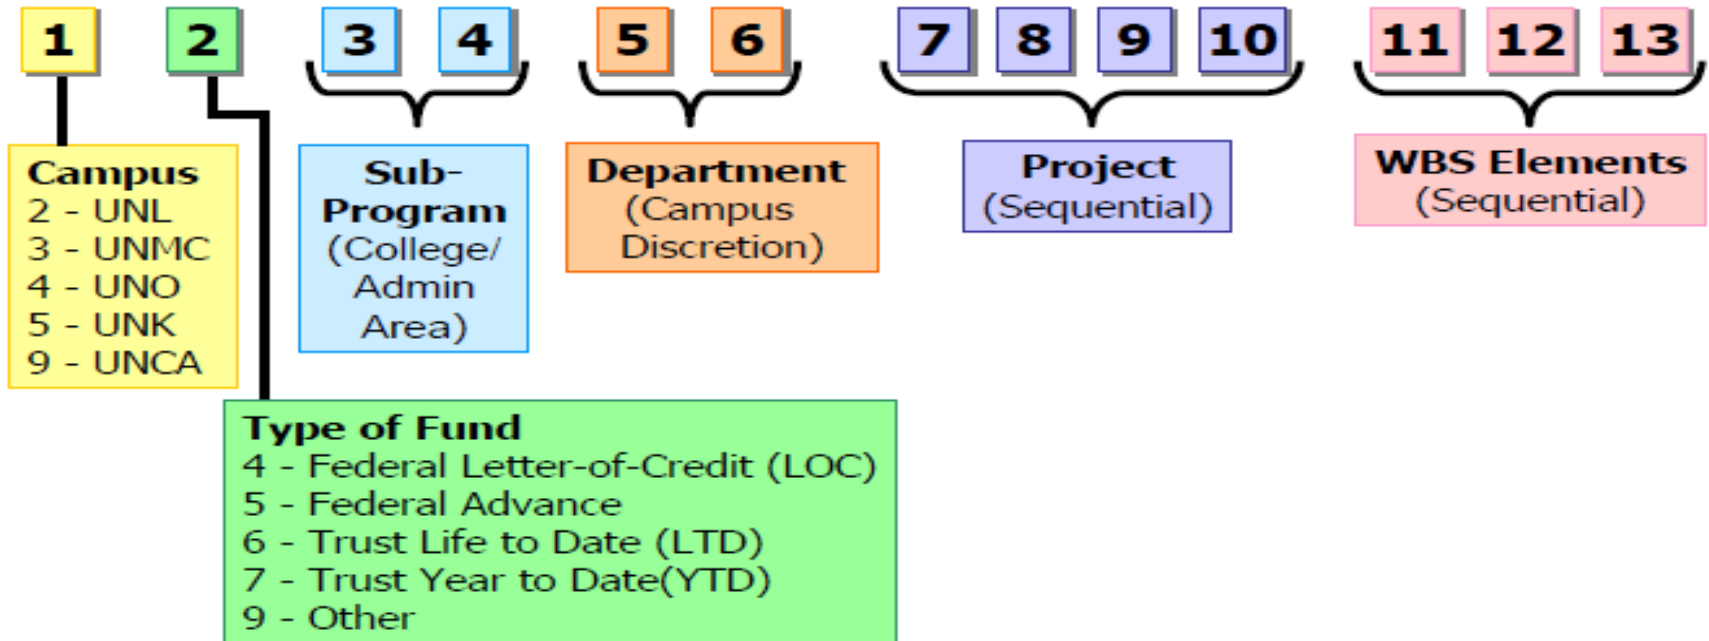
1 2 3 4 5 6 7 8 9 10 11 12 13

Campus
2 - UNL
3 - UNMC
4 - UNO
5 - UNK
9 - UNCA

Sub-Program (College/ Admin Area)

Department (Campus Discretion)

Project (Sequential)

WBS Elements (Sequential)

Type of Fund
4 - Federal Letter-of-Credit (LOC)
5 - Federal Advance
6 - Trust Life to Date (LTD)
7 - Trust Year to Date(YTD)
9 - Other